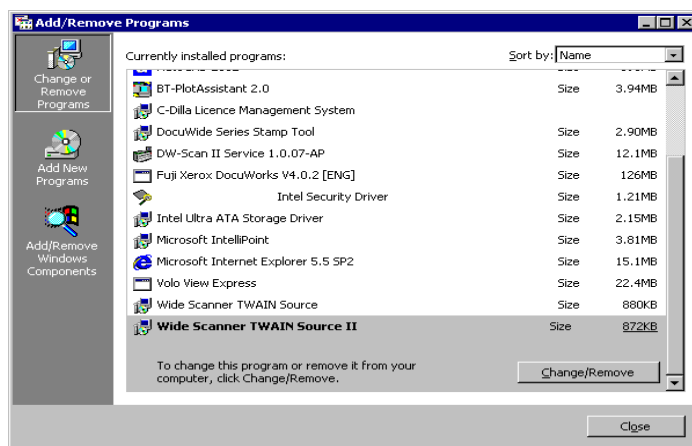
Add/Remove Programs

Change or Remove Programs

Add New Programs

Add/Remove Windows Components

Currently installed programs:

Sort by: Name

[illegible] Size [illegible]

BT-PlotAssistant 2.0 Size 3.94MB

C-Dilla Licence Management System

DocuWide Series Stamp Tool Size 2.90MB

DW-Scan II Service 1.0.07-AP Size 12.1MB

Fuji Xerox DocuWorks V4.0.2 [ENG] Size 126MB

Intel Security Driver Size 1.21MB

Intel Ultra ATA Storage Driver Size 2.15MB

Microsoft IntelliPoint Size 3.81MB

Microsoft Internet Explorer 5.5 SP2 Size 15.1MB

Volo View Express Size 22.4MB

Wide Scanner TWAIN Source Size 880KB

Wide Scanner TWAIN Source II Size 872KB

To change this program or remove it from your computer, click Change/Remove.

Change/Remove

Close